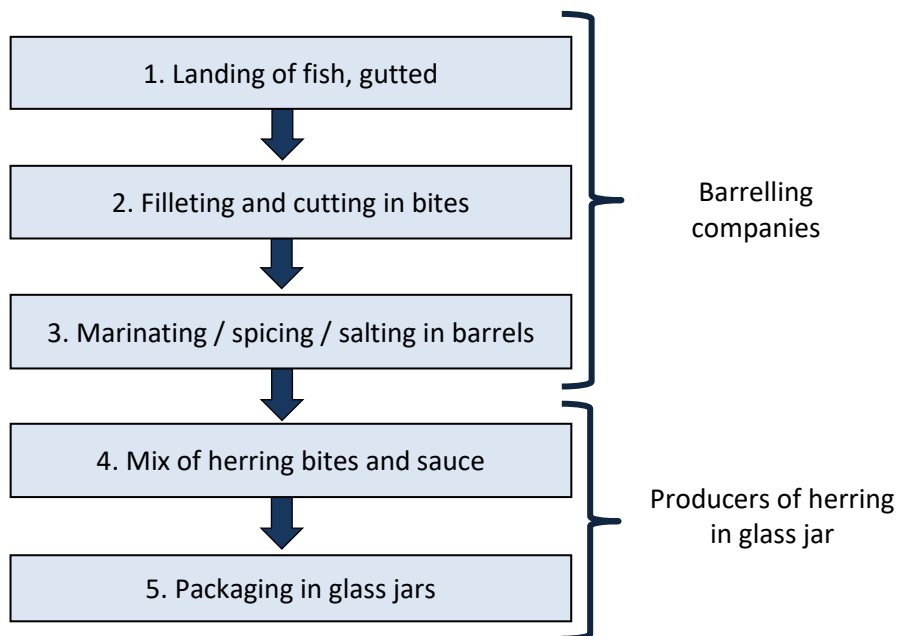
1. Landing of fish, gutted

2. Filleting and cutting in bites

3. Marinating / spicing / salting in barrels

Barrelling companies

4. Mix of herring bites and sauce

5. Packaging in glass jars

Producers of herring in glass jar